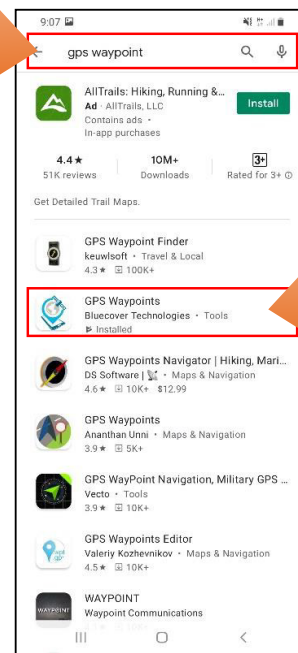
9:07

gps waypoint

AllTrails: Hiking, Running &...
Ad · AllTrails, LLC
Contains ads · In-app purchases
Install

4.4★
51K reviews

10M+
Downloads

3+
Rated for 3+

Get Detailed Trail Maps.

GPS Waypoint Finder
keuwlsoft · Travel & Local
4.3★ 100K+

GPS Waypoints
Bluecover Technologies · Tools
Installed

GPS Waypoints Navigator | Hiking, Mari...
DS Software | · Maps & Navigation
4.6★ 10K+ $12.99

GPS Waypoints
Ananthan Unni · Maps & Navigation
3.9★ 5K+

GPS WayPoint Navigation, Military GPS ...
Vecto · Tools
3.9★ 10K+

GPS Waypoints Editor
Valeriy Kozhevnikov · Maps & Navigation
4.5★ 10K+

WAYPOINT
Waypoint Communications